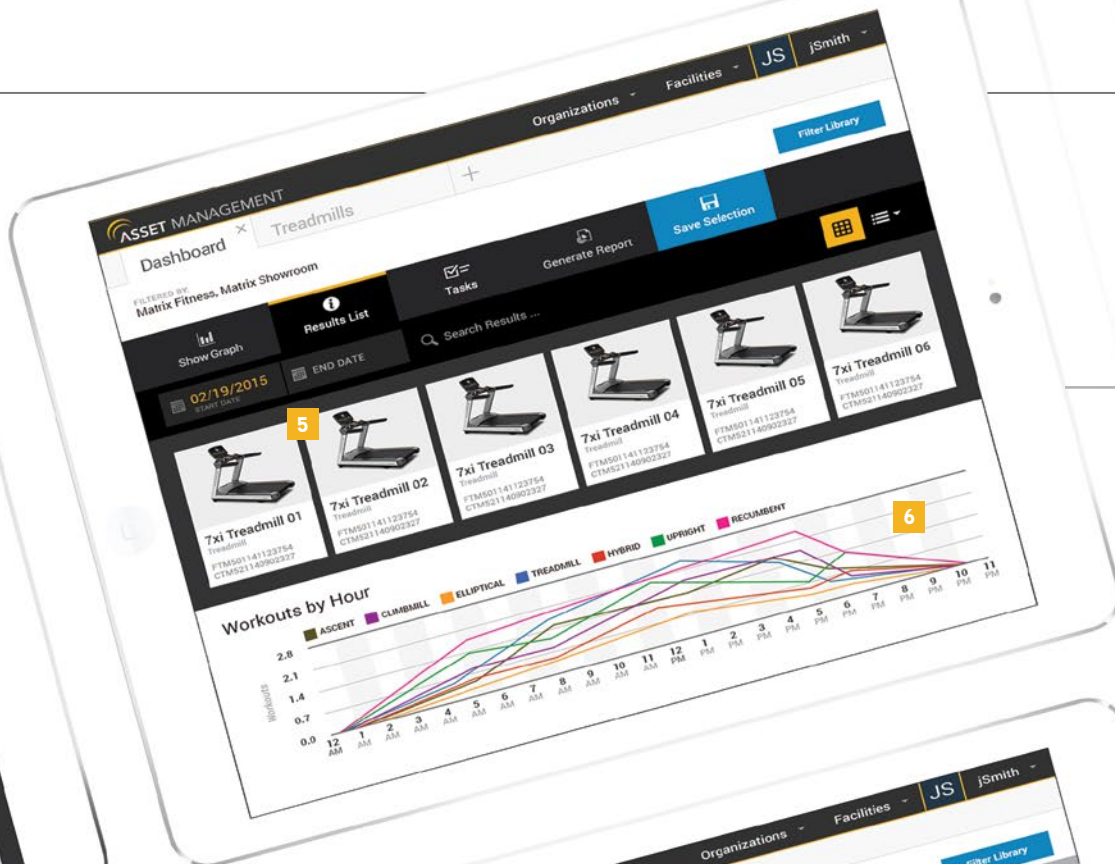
Organizations Facilities JS jSmith

Filter Library

ASSET MANAGEMENT

Dashboard × Treadmills +

Save Selection

Generate Report

FILTERED BY:
Matrix Fitness, Matrix Showroom

Tasks

Show Graph

Results List

Search Results ...

02/19/2015
START DATE

END DATE

5

7xi Treadmill 01
Treadmill
FTM501141123754
CTM521140902327

7xi Treadmill 02
Treadmill
FTM501141123754
CTM521140902327

7xi Treadmill 03
Treadmill
FTM501141123754
CTM521140902327

7xi Treadmill 04
Treadmill
FTM501141123754
CTM521140902327

7xi Treadmill 05
Treadmill
FTM501141123754
CTM521140902327

7xi Treadmill 06
Treadmill
FTM501141123754
CTM521140902327

6

Workouts by Hour

ASCENT CLIMBMILL ELLIPTICAL TREADMILL HYBRID UPRIGHT RECUMBENT

Workouts

2.8
2.1
1.4
0.7
0.0

12 AM 1 AM 2 AM 3 AM 4 AM 5 AM 6 AM 7 AM 8 AM 9 AM 10 AM 11 AM 12 PM 1 PM 2 PM 3 PM 4 PM 5 PM 6 PM 7 PM 8 PM 9 PM 10 PM 11 PM

Organizations Facilities JS jSmith

Filter Library